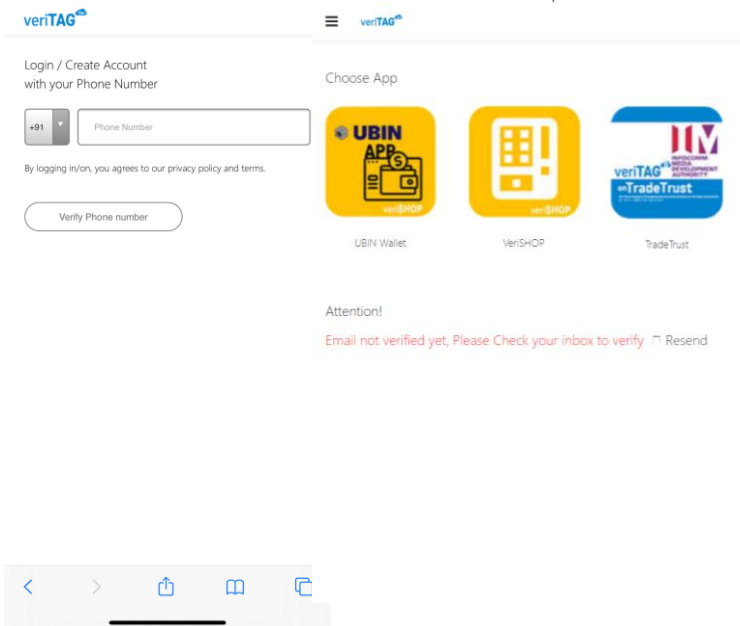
veriTAG

Login / Create Account with your Phone Number

+91

Phone Number

By logging in/on, you agrees to our privacy policy and terms.

Verify Phone number

veriTAG

Choose App

UBIN APP

veriSHOP

veriSHOP

veriTAG

INFOCOMM MEDIA DEVELOPMENT AUTHORITY

on TradeTrust

UBIN Wallet

VeriSHOP

TradeTrust

Attention!

Email not verified yet, Please Check your inbox to verify Resend